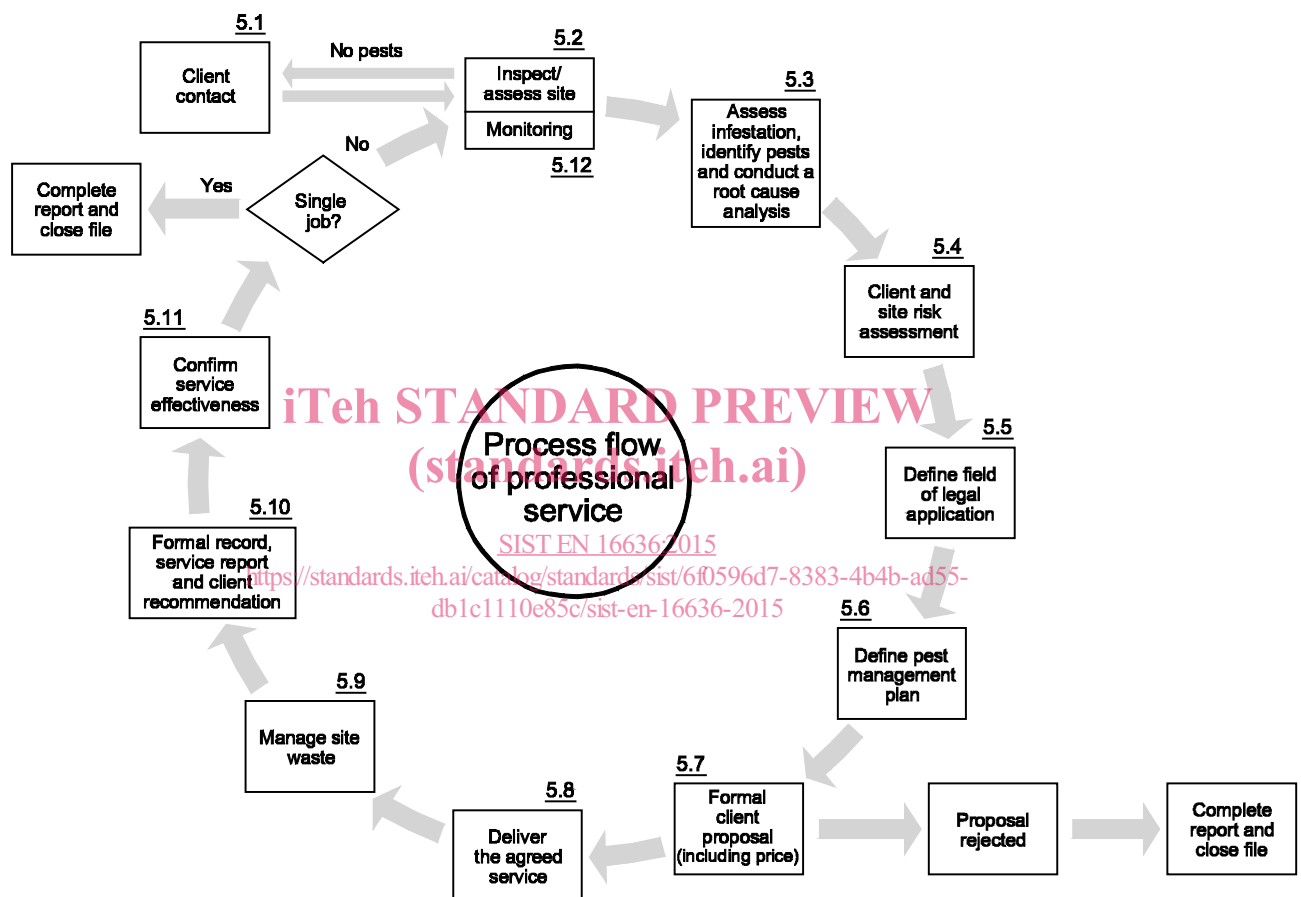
5.1
Client contact

No pests

5.2
Inspect/ assess site
Monitoring
5.12

5.3
Assess infestation, identify pests and conduct a root cause analysis

No

Complete report and close file

Yes

Single job?

5.4
Client and site risk assessment

5.11
Confirm service effectiveness

iTeh STANDARD PREVIEW
(standards.iteh.ai)

Process flow of professional service

SIST EN 16636:2015
https://standards.iteh.ai/catalog/standards/sist/6f0596d7-8383-4b4b-ad55-db1c1110e85c/sist-en-16636-2015

5.5
Define field of legal application

5.10
Formal record, service report and client recommendation

5.6
Define pest management plan

5.9
Manage site waste

5.7
Formal client proposal (including price)

5.8
Deliver the agreed service

Proposal rejected

Complete report and close file